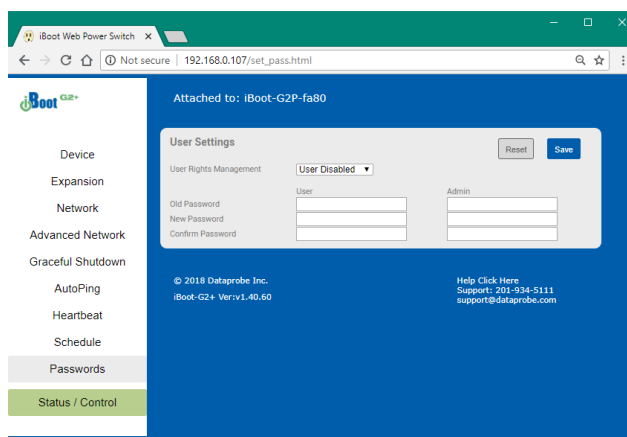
iBoot Web Power Switch ×

Not secure | 192.168.0.107/set_pass.html

iBoot G2+

Attached to: iBoot-G2P-fa80

Device
Expansion
Network
Advanced Network
Graceful Shutdown
AutoPing
Heartbeat
Schedule
Passwords
Status / Control

User Settings

Reset
Save

User Rights Management
User Disabled ▾

| | User | Admin |
|---|---|---|
| Old Password | | |
| New Password | | |
| Confirm Password | | |

© 2018 Dataprobe Inc.
iBoot-G2+ Ver:v1.40.60

Help Click Here
Support: 201-934-5111
support@dataprobe.com